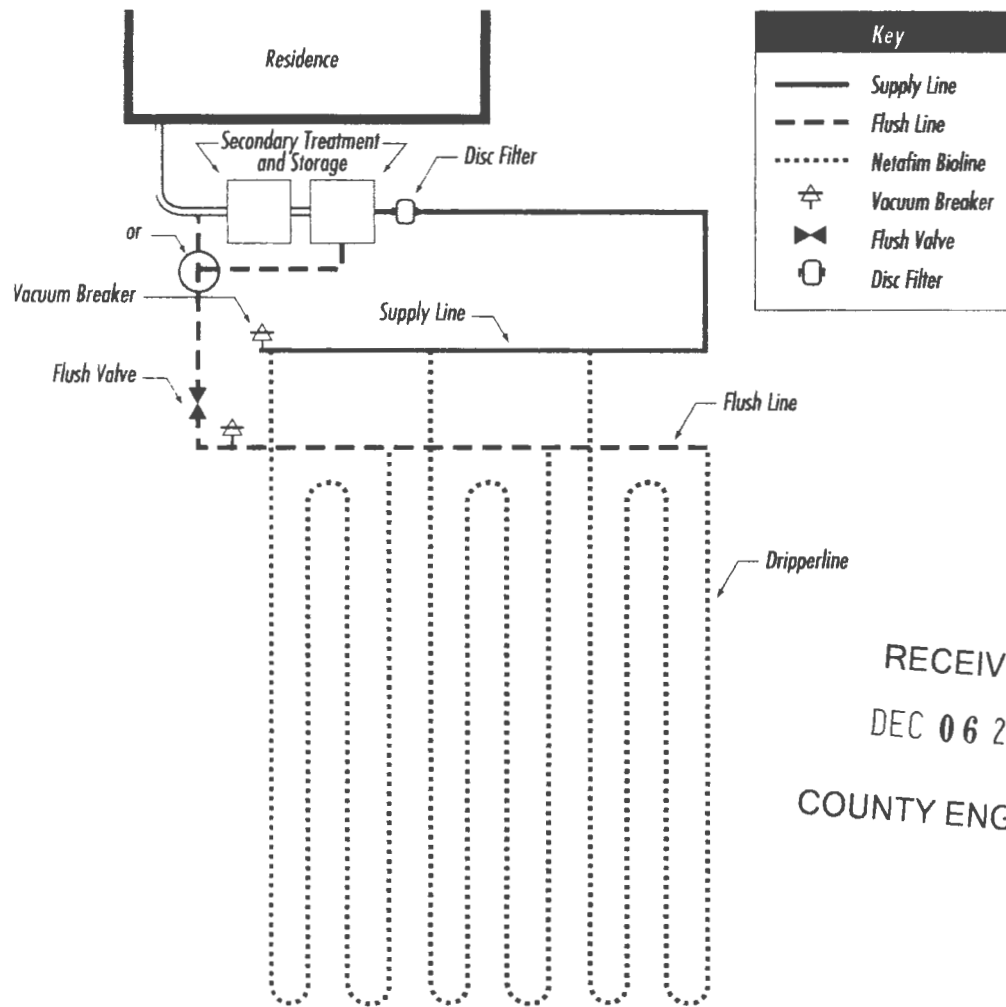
Residence

Key

Supply Line

Flush Line

Netafim Bioline

Vacuum Breaker

Flush Valve

Disc Filter

Secondary Treatment and Storage

Disc Filter

or

Vacuum Breaker

Supply Line

Flush Valve

Flush Line

Dripperline

RECEIV

DEC 06 2

COUNTY ENG